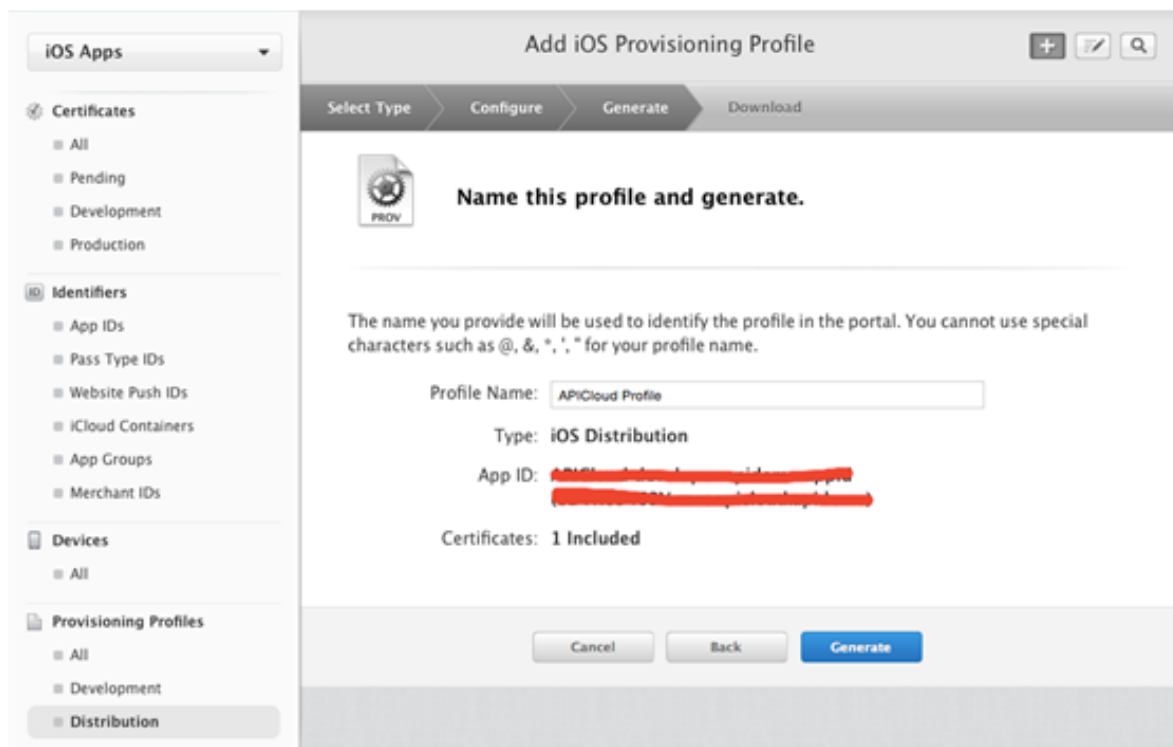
iOS Apps

Certificates
All
Pending
Development
Production

Identifiers
App IDs
Pass Type IDs
Website Push IDs
iCloud Containers
App Groups
Merchant IDs

Devices
All

Provisioning Profiles
All
Development
Distribution

Add iOS Provisioning Profile

Select Type
Configure
Generate
Download

PROV

Name this profile and generate.

The name you provide will be used to identify the profile in the portal. You cannot use special characters such as @, &, *, ', " for your profile name.

Profile Name: APICloud Profile

Type: iOS Distribution

App ID: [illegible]

Certificates: 1 Included

Cancel
Back
Generate